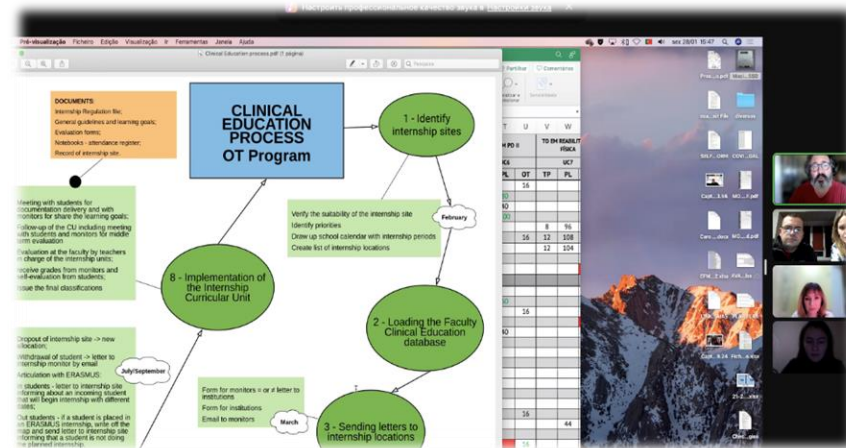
Настроить профессиональное качество звука в Настройки звука

Pré-visualização Ficheiro Edição Visualização Ir Ferramentas Janela Ajuda

sex 28/01 10:47

Clinical Education process.pdf (1 página)

Pesquisa

DOCUMENTS:
Internship Regulation file;
General guidelines and learning goals;
Evaluation forms;
Notebooks - attendance register;
Record of internship site

CLINICAL EDUCATION PROCESS OT Program

1 - Identify internship sites

Meeting with students for documentation delivery and with monitors for share the learning goals;
Follow-up of the CU including meeting with students and monitors for middle term evaluation
Evaluation at the faculty by teachers in charge of the internship units;
Receive grades from monitors and self-evaluation from students;
Issue the final classifications

8 - Implementation of the Internship Curricular Unit

Verify the suitability of the internship site
Identify priorities
Draw up school calendar with internship periods
Create list of internship locations

February

2 - Loading the Faculty Clinical Education database

Dropout of internship site -> new allocation;
Withdrawal of student -> letter to internship monitor by email
Articulation with ERASMUS:
In students - letter to internship site informing about an incoming student that will begin internship with different dates;
Out students - if a student is placed in an ERASMUS internship, write off the map and send letter to internship site informing that a student is not doing the planned internship

July/September

Form for monitors + or # letter to institutions
Form for institutions
Email to monitors

March

3 - Sending letters to internship locations

Partilhar Comentários

T U V W
TO EM REABILITAÇÃO FÍSICA
UC7
OT TP PL
16 12 108
12 104
8 96
16
44

Proc...s.pdf
Nov...330
nos...id File
Diversos
Mil F...OWS
COVI...DS
Capt...3.14
MO...X.pdf
Carr...dos
MO...X.pdf
EPod...3 pas
Pub...los
LYT...
Capt...8.24
Parc...ados
2F-2...
Check...gem